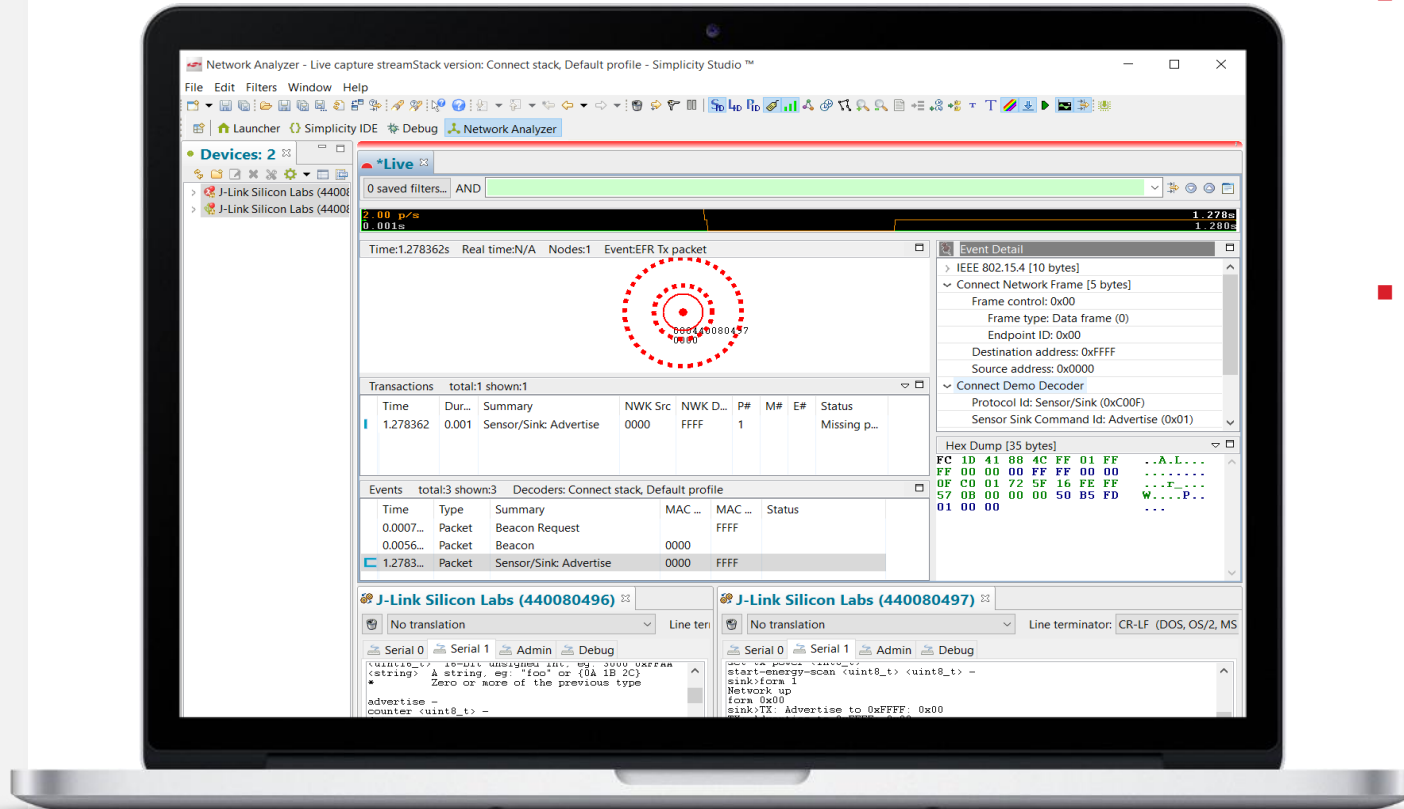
Network Analyzer - Live capture streamStack version: Connect stack, Default profile - Simplicity Studio ™

File Edit Filters Window Help

Launcher Simplicity IDE Debug Network Analyzer

Devices: 2
J-Link Silicon Labs (44008
J-Link Silicon Labs (44008

*Live

0 saved filters... AND

2.00 p/s
0.001s
1.278s
1.280s

Time:1.278362s Real time:N/A Nodes:1 Event:EFR Tx packet

000440080497
0000

Event Detail
IEEE 802.15.4 [10 bytes]
Connect Network Frame [5 bytes]
Frame control: 0x00
Frame type: Data frame (0)
Endpoint ID: 0x00
Destination address: 0xFFFF
Source address: 0x0000
Connect Demo Decoder
Protocol Id: Sensor/Sink (0xC00F)
Sensor Sink Command Id: Advertise (0x01)

Transactions total:1 shown:1

| Time | Dur... | Summary | NWK Src | NWK D... | P# | M# | E# | Status |
|---|---|---|---|---|---|---|---|---|
| 1.278362 | 0.001 | Sensor/Sink: Advertise | 0000 | FFFF | 1 | | | Missing p... |

Hex Dump [35 bytes]
FC 1D 41 88 4C FF 01 FF ..A.L...
FF 00 00 00 FF FF 00 00 ........
0F C0 01 72 5F 16 FE FF ...r_...
57 0B 00 00 00 50 B5 FD W....P..
01 00 00 ...

Events total:3 shown:3 Decoders: Connect stack, Default profile

| Time | Type | Summary | MAC ... | MAC ... | Status |
|---|---|---|---|---|---|
| 0.0007... | Packet | Beacon Request | | FFFF | |
| 0.0056... | Packet | Beacon | 0000 | | |
| 1.2783... | Packet | Sensor/Sink: Advertise | 0000 | FFFF | |

J-Link Silicon Labs (440080496)
No translation Line ter
Serial 0 Serial 1 Admin Debug
<uint16_t> 16-bit unsigned int, eg: 3000 0xFFAA
<string> A string, eg: "foo" or {0A 1B 2C}
* Zero or more of the previous type

advertise -
counter <uint8_t> -

J-Link Silicon Labs (440080497)
No translation Line terminator: CR-LF (DOS, OS/2, MS
Serial 0 Serial 1 Admin Debug
set-tx-power <int8_t>
start-energy-scan <uint8_t> <uint8_t> -
sink>form 1
Network up
form 0x00
sink>TX: Advertise to 0xFFFF: 0x00
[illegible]